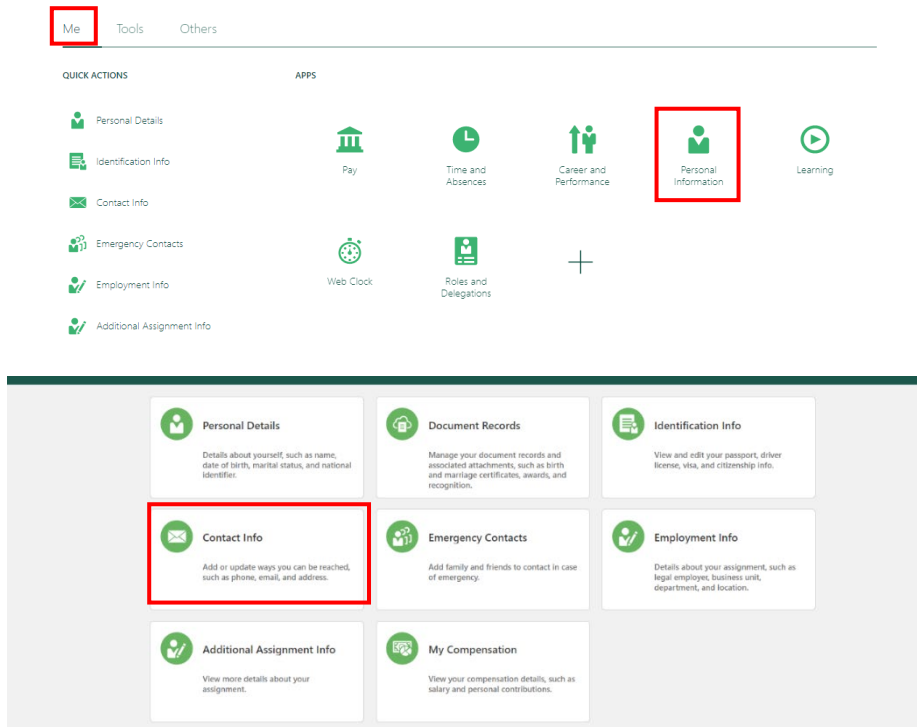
Me Tools Others

QUICK ACTIONS

Personal Details

Identification Info

Contact Info

Emergency Contacts

Employment Info

Additional Assignment Info

APPS

Pay

Time and Absences

Career and Performance

Personal Information

Learning

Web Clock

Roles and Delegations

+

Personal Details

Details about yourself, such as name, date of birth, marital status, and national identifier.

Document Records

Manage your document records and associated attachments, such as birth and marriage certificates, awards, and recognition.

Identification Info

View and edit your passport, driver license, visa, and citizenship info.

Contact Info

Add or update ways you can be reached, such as phone, email, and address.

Emergency Contacts

Add family and friends to contact in case of emergency.

Employment Info

Details about your assignment, such as legal employer, business unit, department, and location.

Additional Assignment Info

View more details about your assignment.

My Compensation

View your compensation details, such as salary and personal contributions.